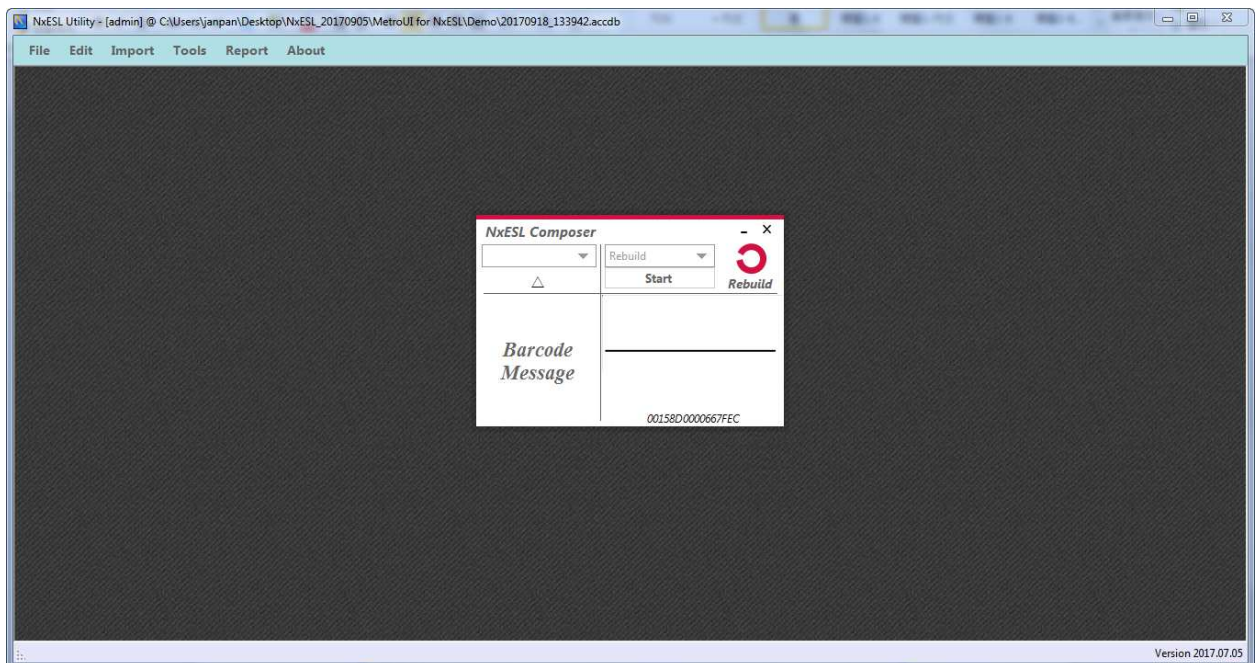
NxESL Utility - [admin] @ C:\Users\janpan\Desktop\NxESL_20170905\MetroUI for NxESL\Demo\20170918_133942.accdb

File Edit Import Tools Report About

NxESL Composer

- ×

Rebuild

△

Start

Rebuild

Barcode Message

00158D0000667FEC

Version 2017.07.05